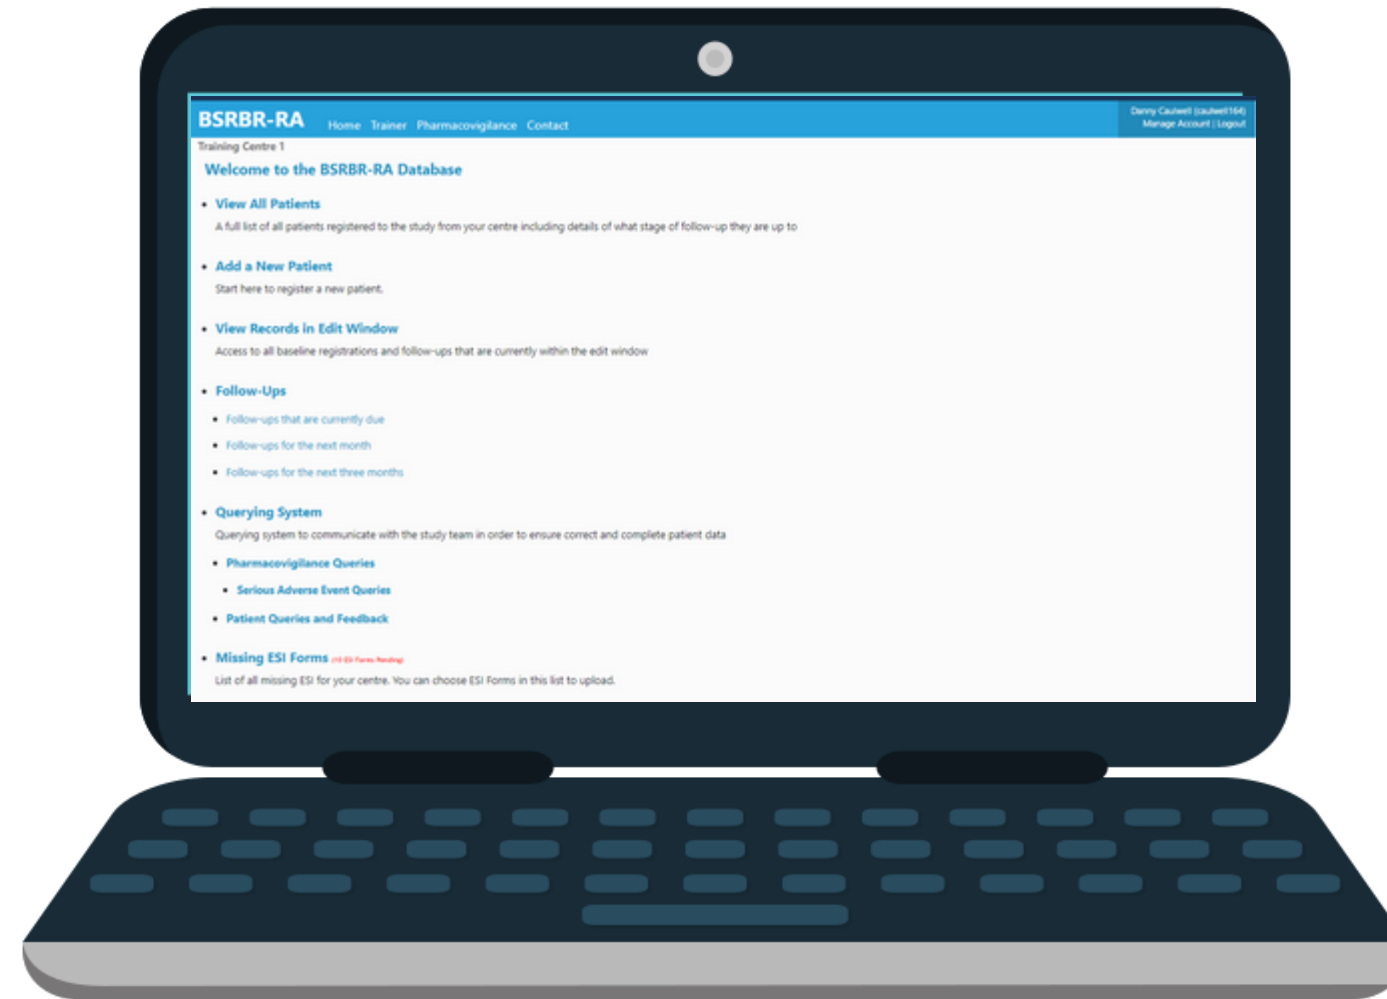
BSRBR-RA Home Trainer Pharmacovigilance Contact

Danny Caulwell (caulwell164)
Manage Account | Logout

Training Centre 1

Welcome to the BSRBR-RA Database

- View All Patients
A full list of all patients registered to the study from your centre including details of what stage of follow-up they are up to

- Add a New Patient
Start here to register a new patient.

- View Records in Edit Window
Access to all baseline registrations and follow-ups that are currently within the edit window

- Follow-Ups
  - Follow-ups that are currently due
  - Follow-ups for the next month
  - Follow-ups for the next three months

- Querying System
Querying system to communicate with the study team in order to ensure correct and complete patient data
  - Pharmacovigilance Queries
    - Serious Adverse Event Queries
  - Patient Queries and Feedback

- Missing ESI Forms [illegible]
List of all missing ESI for your centre. You can choose ESI Forms in this list to upload.